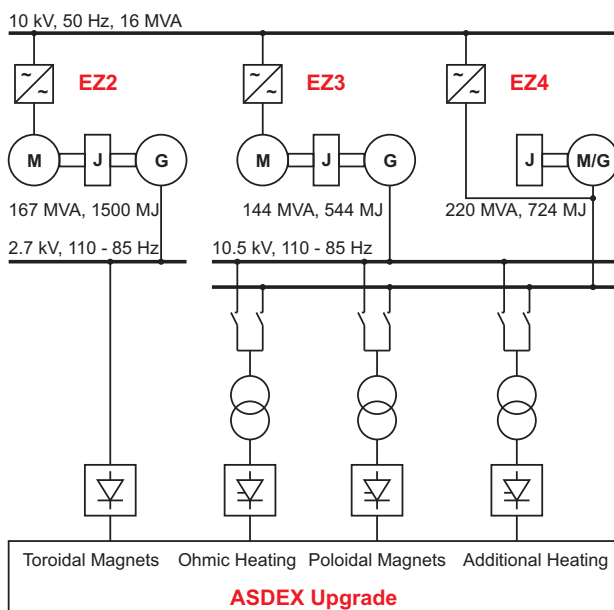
10 kV, 50 Hz, 16 MVA

EZ2

EZ3

EZ4

M

J

G

M

J

G

J

M/G

167 MVA, 1500 MJ

144 MVA, 544 MJ

220 MVA, 724 MJ

2.7 kV, 110 - 85 Hz

10.5 kV, 110 - 85 Hz

Toroidal Magnets

Ohmic Heating

Poloidal Magnets

Additional Heating

ASDEX Upgrade